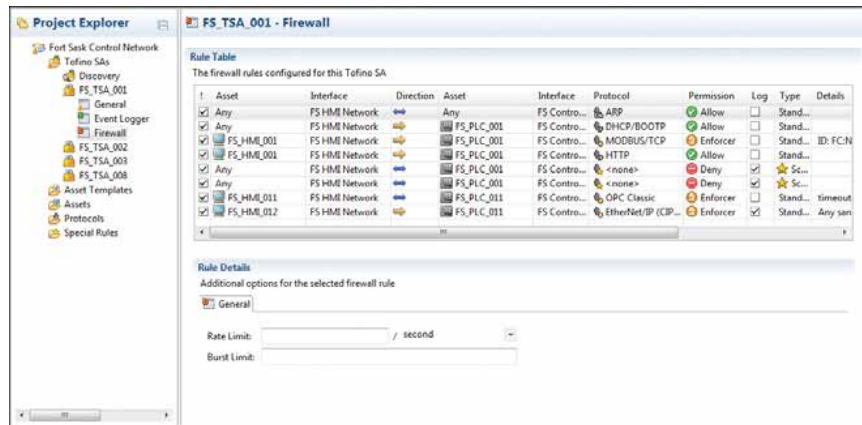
Project Explorer

Fort Sask Control Network
Tofino SAs
Discovery
FS_TSA_001
General
Event Logger
Firewall
FS_TSA_002
FS_TSA_003
FS_TSA_008
Asset Templates
Assets
Protocols
Special Rules

FS_TSA_001 - Firewall

Rule Table
The firewall rules configured for this Tofino SA

| ! | Asset | Interface | Direction | Asset | Interface | Protocol | Permission | Log | Type | Details |
|---|---|---|---|---|---|---|---|---|---|---|
| ☑ | Any | FS HMI Network | ⟷ | Any | FS Contro... | ARP | Allow | ☐ | Stand... | |
| ☑ | Any | FS HMI Network | ⇒ | FS_PLC_001 | FS Contro... | DHCP/BOOTP | Allow | ☐ | Stand... | |
| ☑ | FS_HMI_001 | FS HMI Network | ⇒ | FS_PLC_001 | FS Contro... | MODBUS/TCP | Enforcer | ☐ | Stand... | ID: FC:N |
| ☑ | FS_HMI_001 | FS HMI Network | ⇒ | FS_PLC_001 | FS Contro... | HTTP | Allow | ☐ | Stand... | |
| ☑ | Any | FS HMI Network | ⟷ | FS_PLC_001 | FS Contro... | <none> | Deny | ☑ | Sc... | |
| ☑ | Any | FS HMI Network | ⟷ | FS_PLC_001 | FS Contro... | <none> | Deny | ☑ | Sc... | |
| ☑ | FS_HMI_011 | FS HMI Network | ⟷ | FS_PLC_011 | FS Contro... | OPC Classic | Enforcer | ☐ | Stand... | timeout |
| ☑ | FS_HMI_012 | FS HMI Network | ⟷ | FS_PLC_011 | FS Contro... | EtherNet/IP (CIP... | Enforcer | ☑ | Stand... | Any serv |

Rule Details
Additional options for the selected firewall rule
General

Rate Limit: / second
Burst Limit: